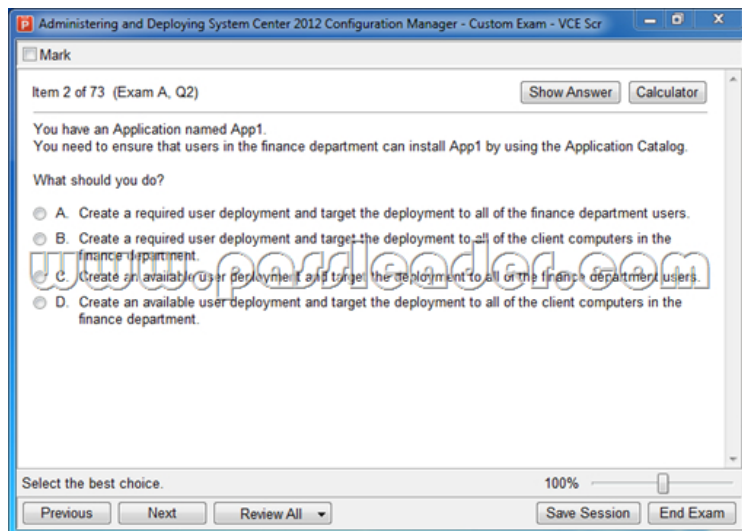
Administering and Deploying System Center 2012 Configuration Manager - Custom Exam - VCE Scr

Mark

Item 2 of 73 (Exam A, Q2)

Show Answer

Calculator

You have an Application named App1.
You need to ensure that users in the finance department can install App1 by using the Application Catalog.

What should you do?

A. Create a required user deployment and target the deployment to all of the finance department users.

B. Create a required user deployment and target the deployment to all of the client computers in the finance department.

C. Create an available user deployment and target the deployment to all of the finance department users.

D. Create an available user deployment and target the deployment to all of the client computers in the finance department.

www.passleader.com

Select the best choice.

100%

Previous

Next

Review All

Save Session

End Exam